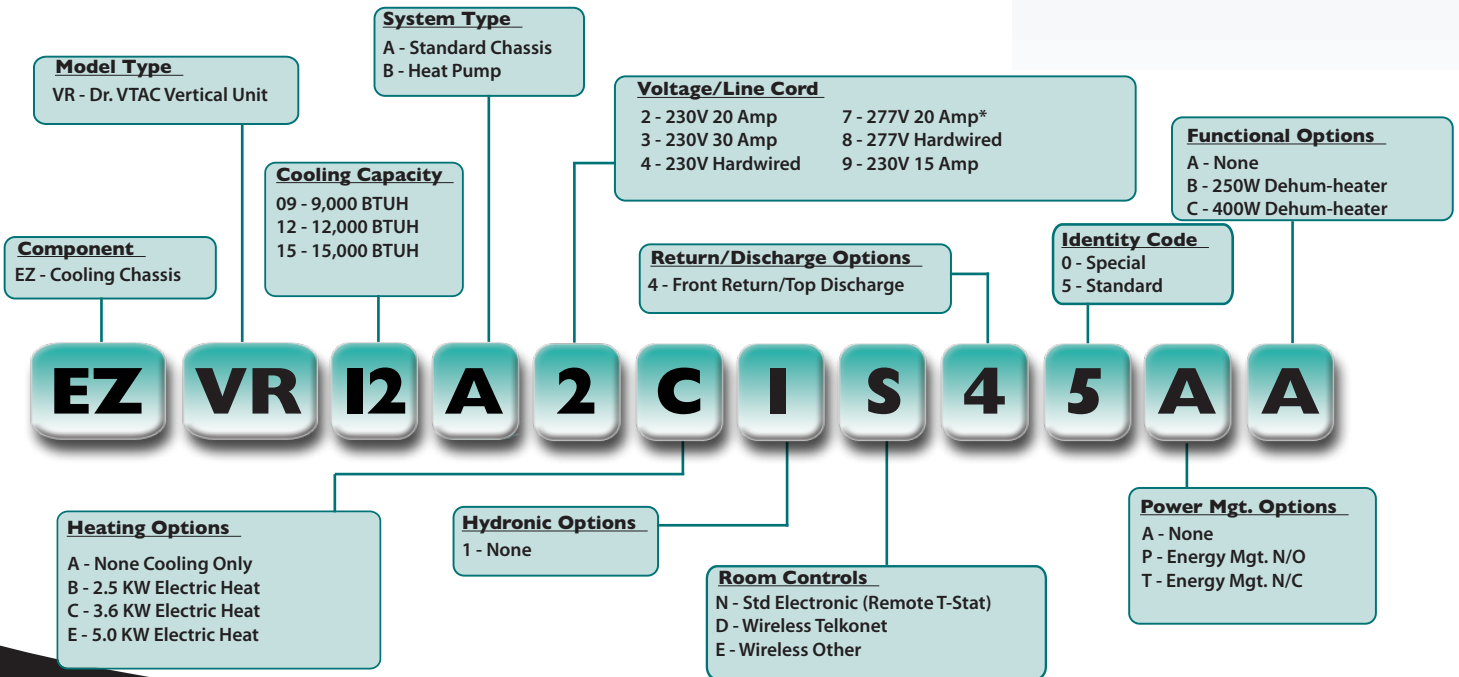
System Type
A - Standard Chassis
B - Heat Pump

Model Type
VR - Dr. VTAC Vertical Unit

Voltage/Line Cord
2 - 230V 20 Amp
3 - 230V 30 Amp
4 - 230V Hardwired
7 - 277V 20 Amp*
8 - 277V Hardwired
9 - 230V 15 Amp

Functional Options
A - None
B - 250W Dehum-heater
C - 400W Dehum-heater

Cooling Capacity
09 - 9,000 BTUH
12 - 12,000 BTUH
15 - 15,000 BTUH

Component
EZ - Cooling Chassis

Return/Discharge Options
4 - Front Return/Top Discharge

Identity Code
0 - Special
5 - Standard

EZ VR 12 A 2 C 1 S 4 5 A A

Heating Options
A - None Cooling Only
B - 2.5 KW Electric Heat
C - 3.6 KW Electric Heat
E - 5.0 KW Electric Heat

Hydronic Options
1 - None

Room Controls
N - Std Electronic (Remote T-Stat)
D - Wireless Telkonet
E - Wireless Other

Power Mgt. Options
A - None
P - Energy Mgt. N/O
T - Energy Mgt. N/C